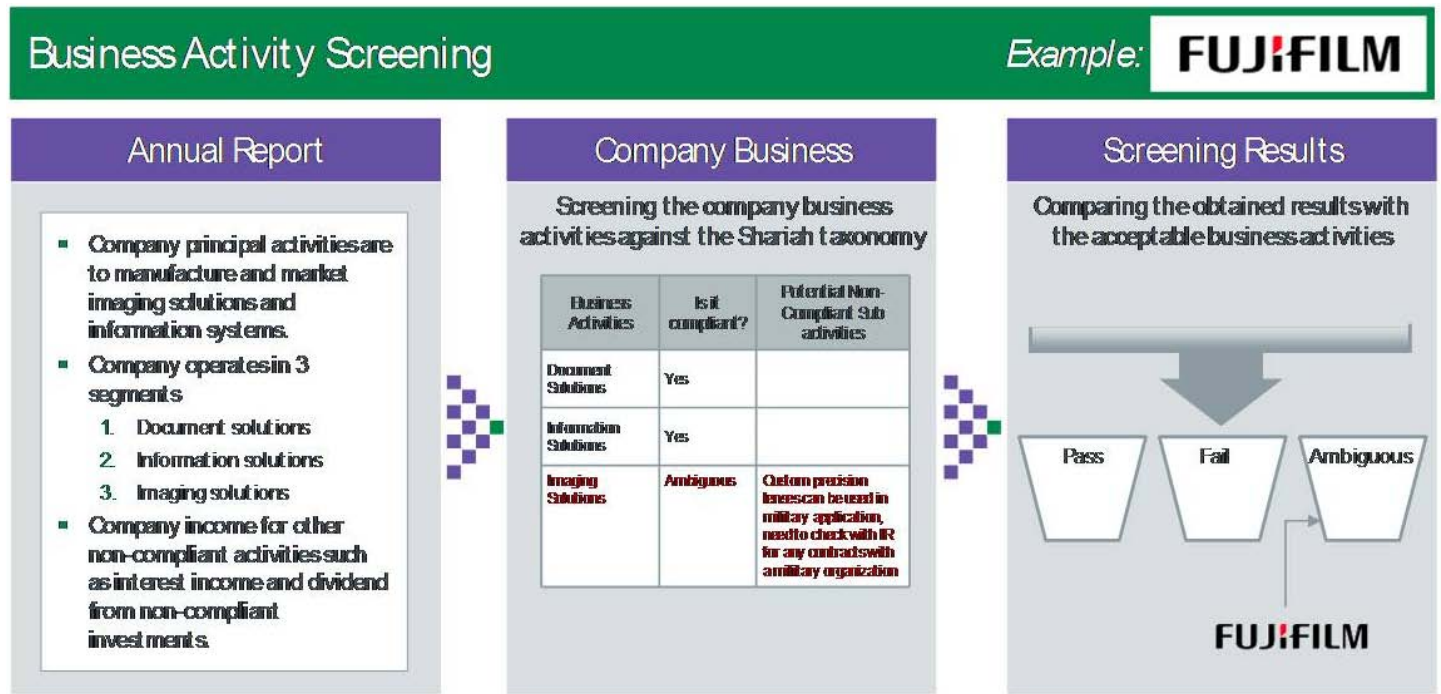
Business Activity Screening

Example: FUJIFILM

Annual Report

- Company principal activities are to manufacture and market imaging solutions and information systems.
- Company operates in 3 segments
  1. Document solutions
  2. Information solutions
  3. Imaging solutions
- Company income for other non-compliant activities such as interest income and dividend from non-compliant investments.

Company Business

Screening the company business activities against the Shariah taxonomy

| Business Activities | Is it compliant? | Potential Non-Compliant Sub activities |
|---|---|---|
| Document Solutions | Yes | |
| Information Solutions | Yes | |
| Imaging Solutions | Ambiguous | Custom precision lenses can be used in military application, need to check with IR for any contracts with a military organization |

Screening Results

Comparing the obtained results with the acceptable business activities

Pass

Fail

Ambiguous

FUJIFILM